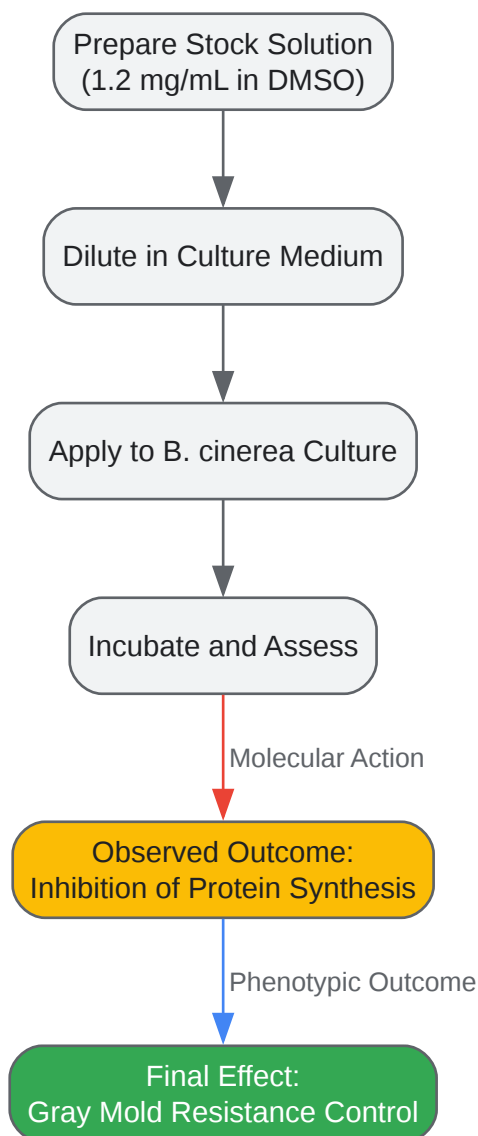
Prepare Stock Solution
(1.2 mg/mL in DMSO)

Dilute in Culture Medium

Apply to B. cinerea Culture

Incubate and Assess

Molecular Action

Observed Outcome:
Inhibition of Protein Synthesis

Phenotypic Outcome

Final Effect:
Gray Mold Resistance Control